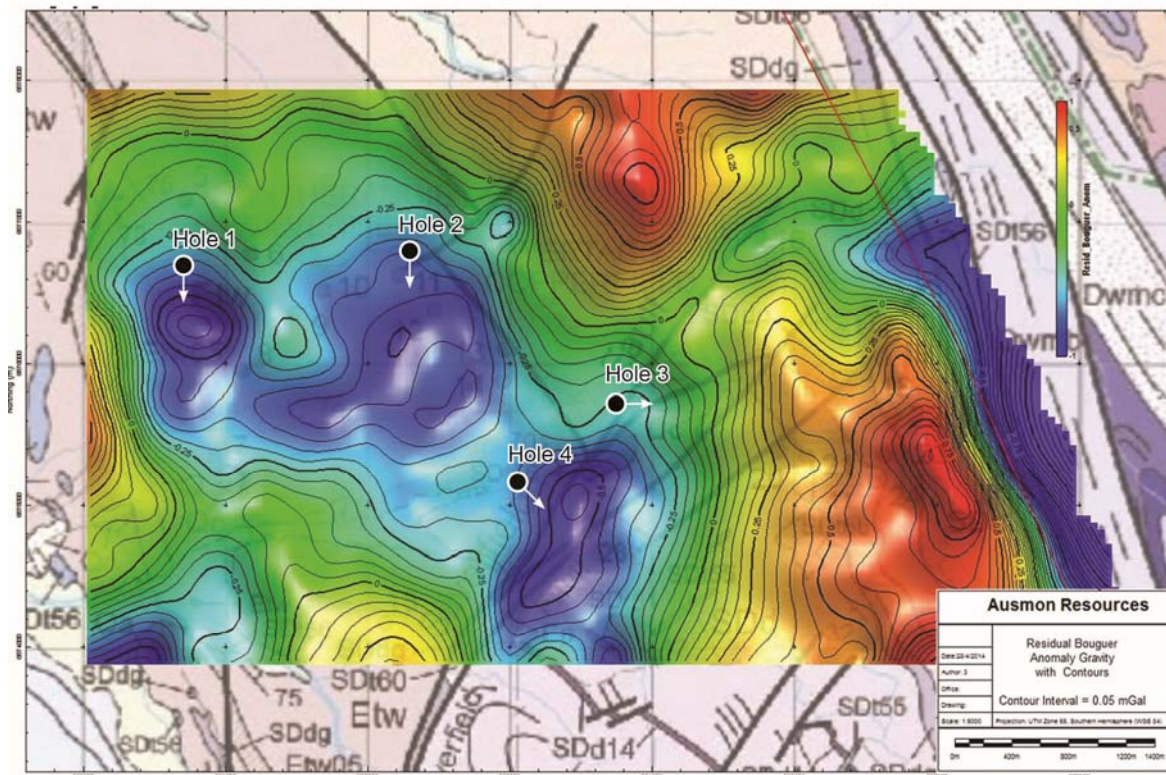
SDt56
SDdg
Etw
G0
Hole 1
Hole 2
Hole 3
Hole 4
SDt56
Dwmc
Dwmc
Dt56
SDdg
75
SDt60
Etw
SDdg
SDt56
Etw05
SDd14
SDt55
Resid_Bouguer_Anom
1
0.5
0
-0.5
-1
0
0.25
0.5
-0.25
Northing (m)

Ausmon Resources

| | |
|---|---|
| Date: 28/4/2014 | Residual Bouguer Anomaly Gravity with Contours |
| Author: 3 | |
| Office: | |
| Drawing: | Contour Interval = 0.05 mGal |
| Scale: 1:8000 | Projection: UTM Zone 55, Southern Hemisphere (WGS 84) |

0m 400m 800m 1200m 1400m